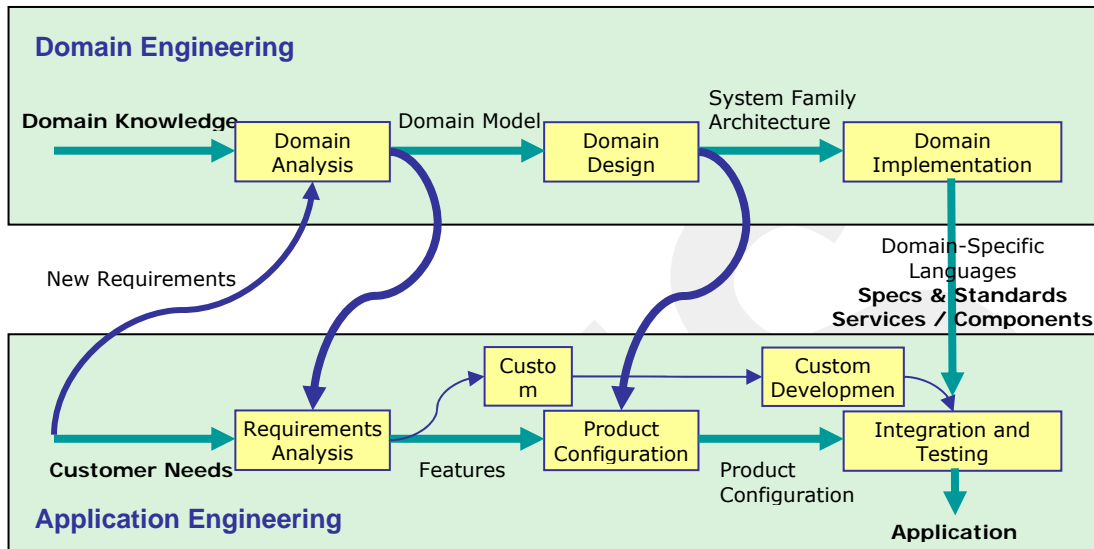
Domain Engineering

Domain Knowledge

Domain Analysis

Domain Model

Domain Design

System Family Architecture

Domain Implementation

New Requirements

Domain-Specific Languages
Specs & Standards
Services / Components

Custo m

Custom Developmen

Requirements Analysis

Product Configuration

Integration and Testing

Customer Needs

Features

Product Configuration

Application Engineering

Application